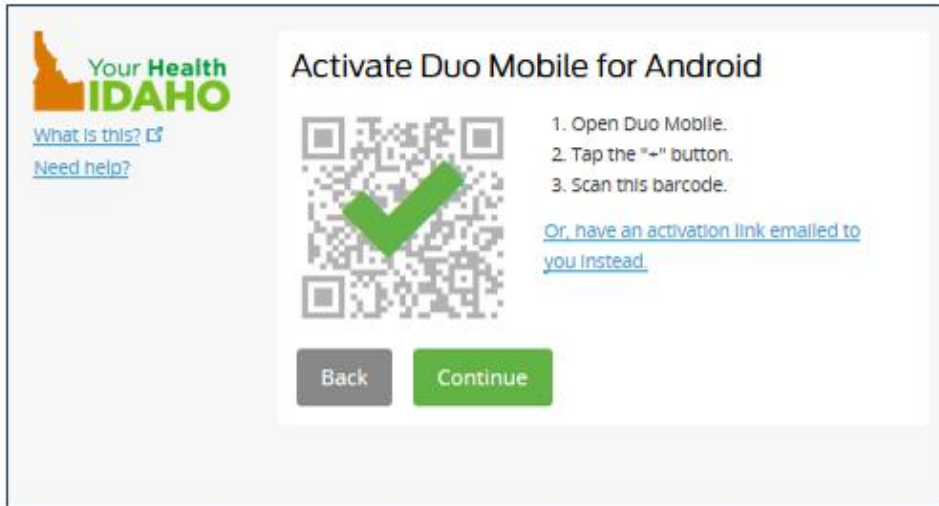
Your Health IDAHO

What is this?

Need help?

Activate Duo Mobile for Android

1. Open Duo Mobile.
2. Tap the "+" button.
3. Scan this barcode.

Or, have an activation link emailed to you instead.

Back

Continue